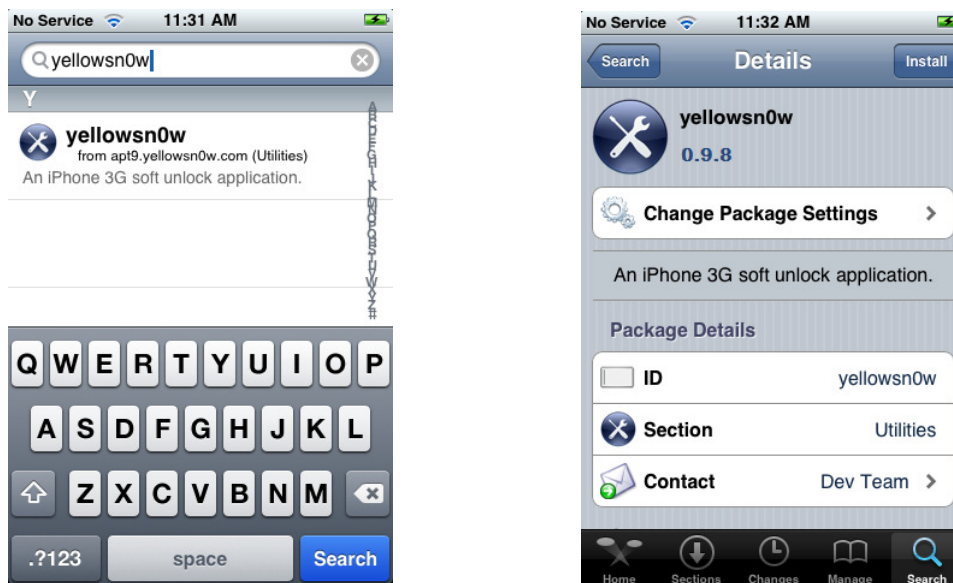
No Service 11:31 AM

yellowsn0w

Y

yellowsn0w
from apt9.yellowsn0w.com (Utilities)
An iPhone 3G soft unlock application.

A B D E G H I K L M O P R S T U V W Y Z #

Q W E R T Y U I O P
A S D F G H J K L
Z X C V B N M
.?123 space Search

No Service 11:32 AM

Search Details Install

yellowsn0w
0.9.8

Change Package Settings

An iPhone 3G soft unlock application.

Package Details

| ID | yellowsn0w |
|---|---|
| Section | Utilities |
| Contact | Dev Team |

Home Sections Changes Manage Search